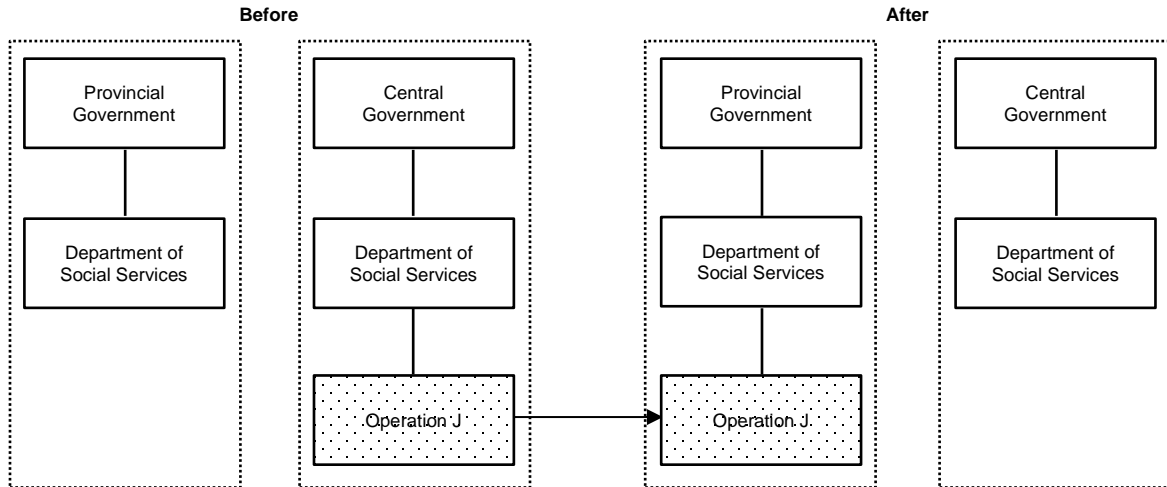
Before

Provincial Government

Department of Social Services

Central Government

Department of Social Services

Operation J

After

Provincial Government

Department of Social Services

Operation J

Central Government

Department of Social Services